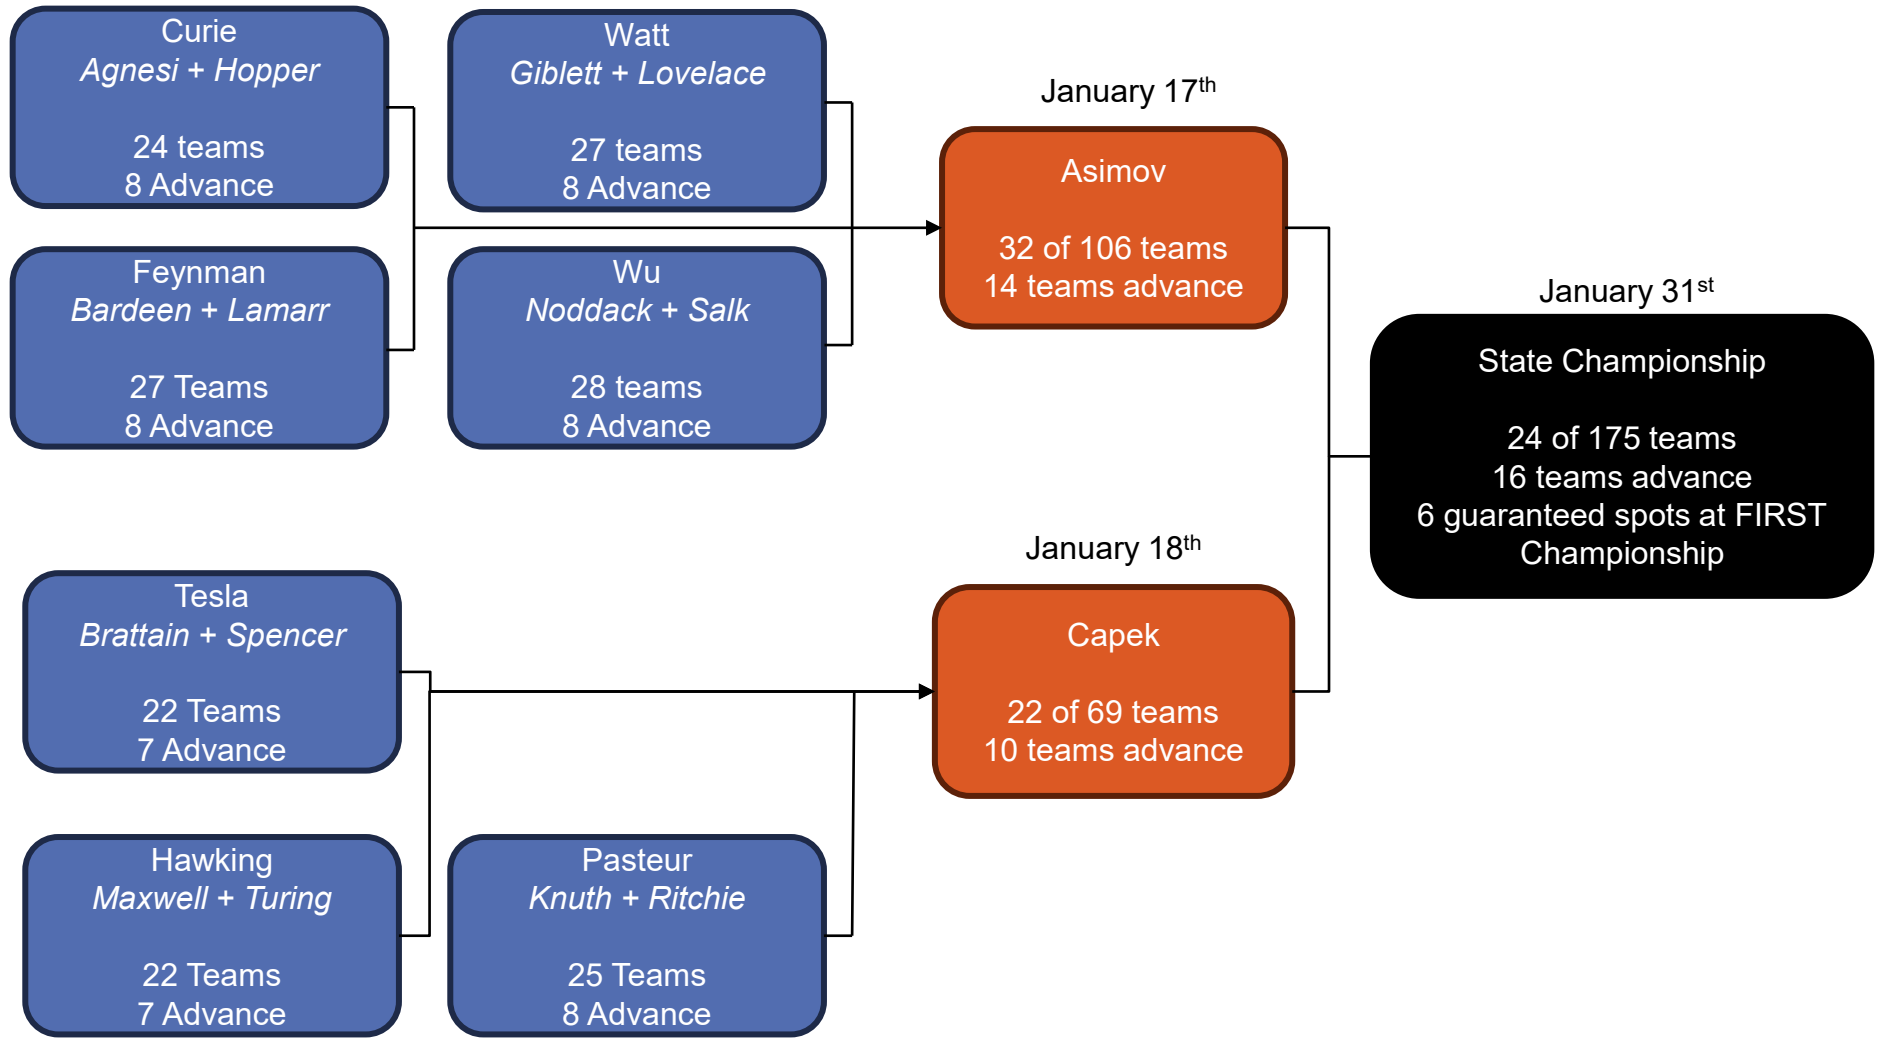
Curie
*Agnesi + Hopper*

24 teams
8 Advance

Feynman
*Bardeen + Lamarr*

27 Teams
8 Advance

Watt
*Giblett + Lovelace*

27 teams
8 Advance

Wu
*Noddack + Salk*

28 teams
8 Advance

January 17$^{th}$

Asimov

32 of 106 teams
14 teams advance

January 31$^{st}$

State Championship

24 of 175 teams
16 teams advance
6 guaranteed spots at FIRST Championship

January 18$^{th}$

Tesla
*Brattain + Spencer*

22 Teams
7 Advance

Capek

22 of 69 teams
10 teams advance

Hawking
*Maxwell + Turing*

22 Teams
7 Advance

Pasteur
*Knuth + Ritchie*

25 Teams
8 Advance